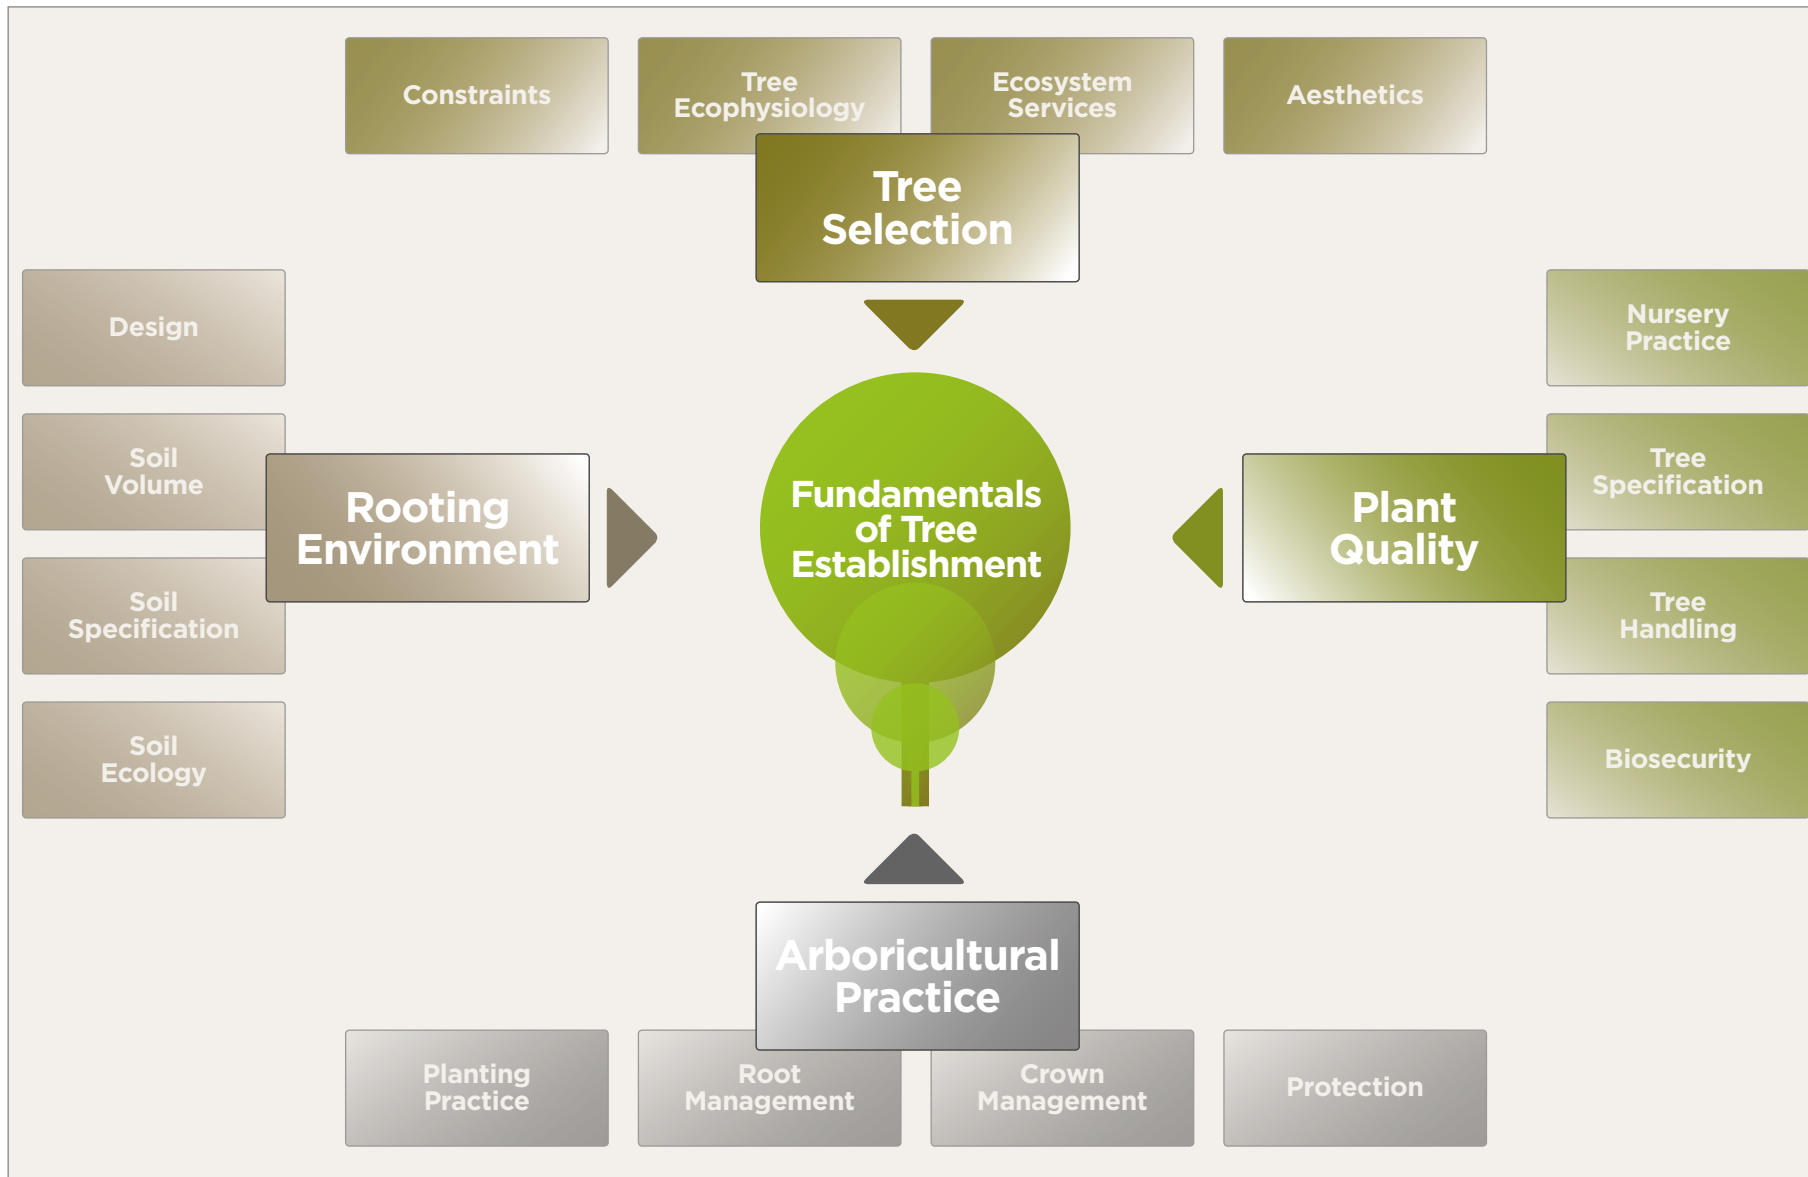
Constraints

Tree Ecophysiology

Ecosystem Services

Aesthetics

Tree Selection

Design

Soil Volume

Soil Specification

Soil Ecology

Rooting Environment

Fundamentals of Tree Establishment

Plant Quality

Nursery Practice

Tree Specification

Tree Handling

Biosecurity

Arboricultural Practice

Planting Practice

Root Management

Crown Management

Protection